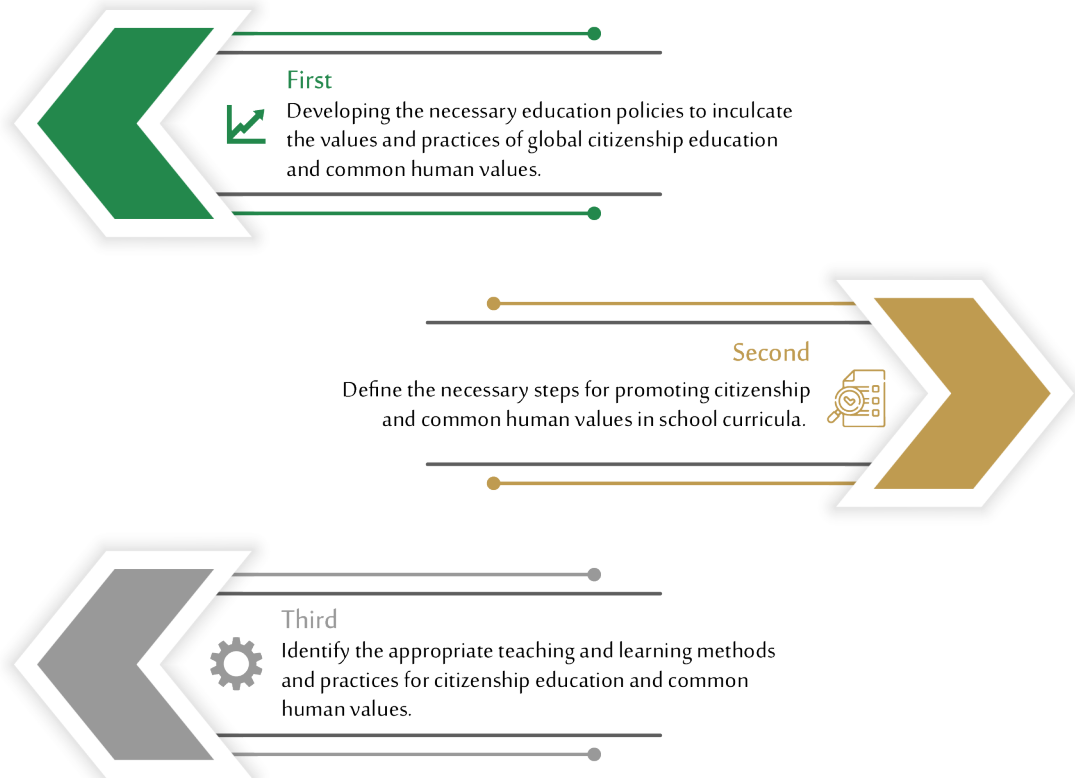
First
Developing the necessary education policies to inculcate the values and practices of global citizenship education and common human values.

Second
Define the necessary steps for promoting citizenship and common human values in school curricula.

Third
Identify the appropriate teaching and learning methods and practices for citizenship education and common human values.